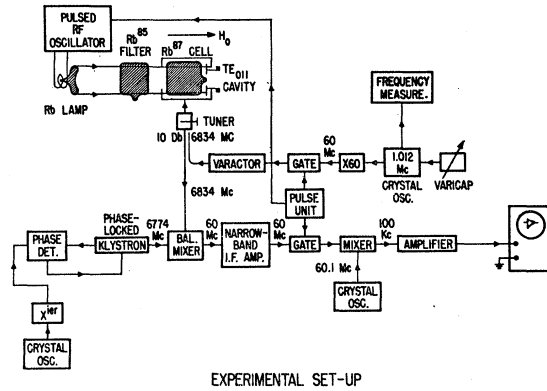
PULSED RF OSCILLATOR

$Rb^{85}$ FILTER

$Rb^{87}$ CELL

$H_0$

$TE_{011}$ CAVITY

Rb LAMP

TUNER

10 Db

6834 MC

FREQUENCY MEASURE.

60 Mc

VARACTOR

GATE

X60

1.012 Mc

CRYSTAL OSC.

VARICAP

6834 Mc

PULSE UNIT

PHASE-LOCKED

6774 Mc

60 Mc

60 Mc

100 Kc

PHASE DET.

KLYSTRON

BAL. MIXER

NARROW-BAND I.F. AMP.

GATE

MIXER

AMPLIFIER

60.1 Mc

CRYSTAL OSC.

$X^{ier}$

CRYSTAL OSC.

EXPERIMENTAL SET-UP